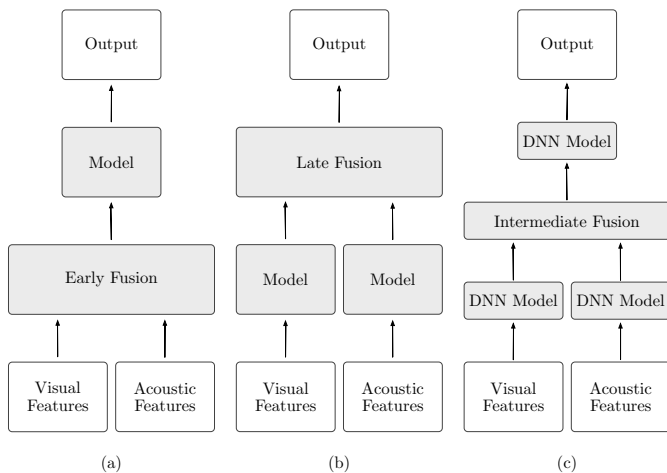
Output

Model

Early Fusion

Visual Features

Acoustic Features

(a)

Output

Late Fusion

Model

Model

Visual Features

Acoustic Features

(b)

Output

DNN Model

Intermediate Fusion

DNN Model

DNN Model

Visual Features

Acoustic Features

(c)